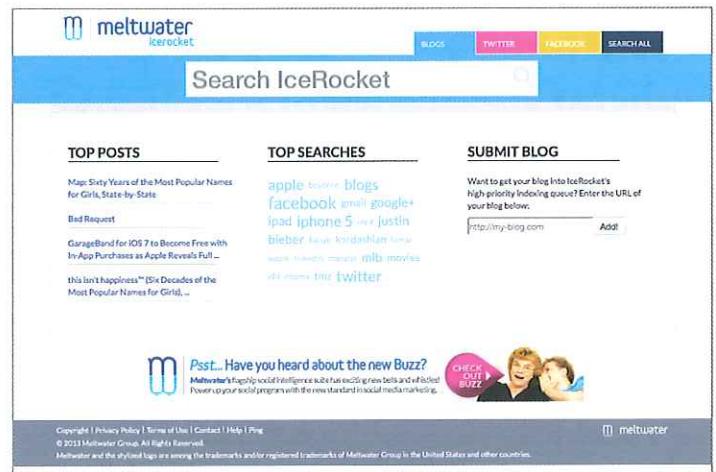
meltwater
icerocket

BLOGS TWITTER FACEBOOK SEARCH ALL

Search IceRocket

TOP POSTS

Map: Sixty Years of the Most Popular Names for Girls, State-by-State

Bad Request

GarageBand for iOS 7 to Become Free with In-App Purchases as Apple Reveals Full ...

this isn't happiness™ (Six Decades of the Most Popular Names for Girls), ...

TOP SEARCHES

apple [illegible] blogs facebook gmail google+ ipad iphone 5 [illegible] justin bieber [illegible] kardashian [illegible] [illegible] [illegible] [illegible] mlb movies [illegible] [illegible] tmz twitter

SUBMIT BLOG

Want to get your blog into IceRocket's high-priority indexing queue? Enter the URL of your blog below:

http://my-blog.com Add!

Psst... Have you heard about the new Buzz?

Meltwater's flagship social intelligence suite has exciting new bells and whistles! Power up your social program with the new standard in social media marketing.

CHECK OUT BUZZ

Copyright | Privacy Policy | Terms of Use | Contact | Help | Ping
© 2013 Meltwater Group. All Rights Reserved.
Meltwater and the stylized logo are among the trademarks and/or registered trademarks of Meltwater Group in the United States and other countries.

meltwater